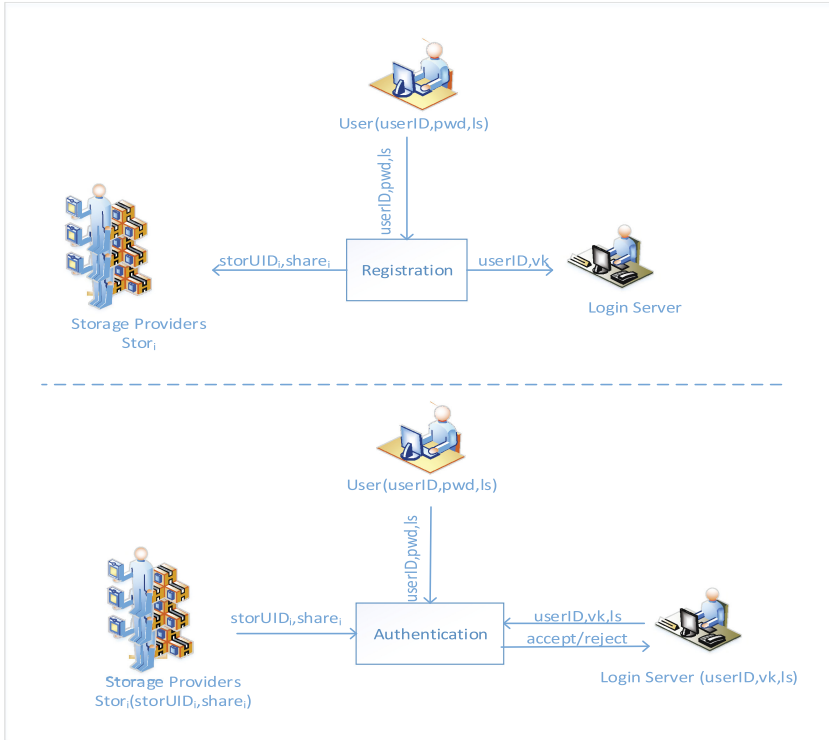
User(userID,pwd,ls)

userID,pwd,ls

$\text{storUID}_i$,$\text{share}_i$

Registration

userID,vk

Storage Providers
$\text{Stor}_i$

Login Server

User(userID,pwd,ls)

userID,pwd,ls

$\text{storUID}_i$,$\text{share}_i$

Authentication

userID,vk,ls

accept/reject

Storage Providers
$\text{Stor}_i$($\text{storUID}_i$,$\text{share}_i$)

Login Server (userID,vk,ls)